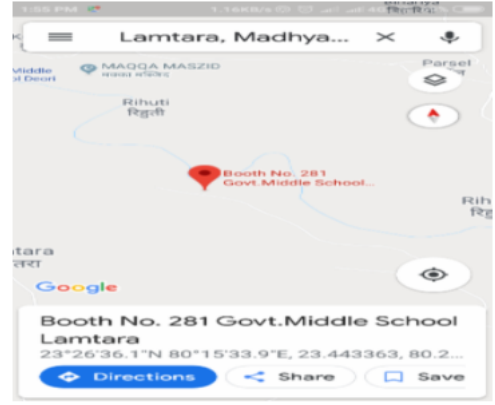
1:55 PM 1.16KB/s 4G

Lamtara, Madhya...

Middle
ol Deori

MAQQA MASZID

Parsel

Rihuti
रिहुती

Booth No. 281
Govt.Middle School...

Rih
रिहु

tara
तरा

Google

Booth No. 281 Govt.Middle School Lamtara
23°26'36.1"N 80°15'33.9"E, 23.443363, 80.2...

Directions
Share
Save